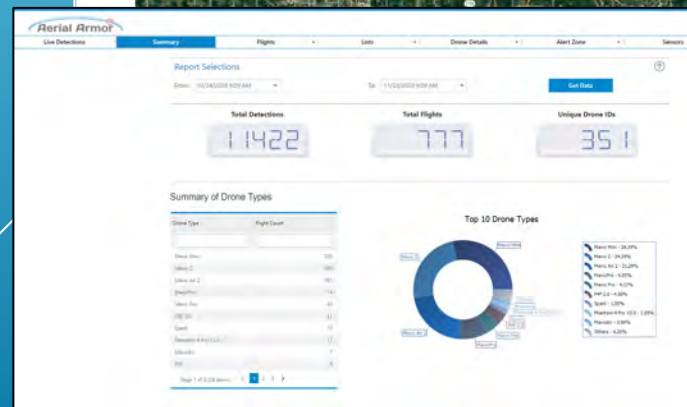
Aerial Armor

Live Detections | Summary | Flights | Lists | Drone Details | Alert Zone | Sensors

Report Selections

From: 10/24/2020 9:09 AM To: 11/23/2020 9:09 AM Get Data

Total Detections
11422

Total Flights
777

Unique Drone IDs
351

Summary of Drone Types

| Drone Type | Flight Count |
|---|---|
| Mavic Mini | 100 |
| Mavic 2 | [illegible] |
| Mavic Air 2 | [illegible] |
| MavicPro | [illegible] |
| Mavic Pro | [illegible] |
| P4P V2 | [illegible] |
| Spark | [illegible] |
| Phantom 4 Pro V2.0 | 17 |
| Mavic Air | 7 |
| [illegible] | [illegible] |

Page 1 of 3 (28 items) 1 2 3

Top 10 Drone Types

Mavic Mini - 28.39%
Mavic 2 - 24.39%
Mavic Air 2 - 21.29%
MavicPro - 9.03%
Mavic Pro - 4.17%
P4P 2.0 - 4.30%
Spark - 1.93%
Phantom 4 Pro V2.0 - 1.85%
Mavicair - 0.80%
Others - 4.28%

Mavic Mini
Mavic 2
Mavic Air 2
MavicPro